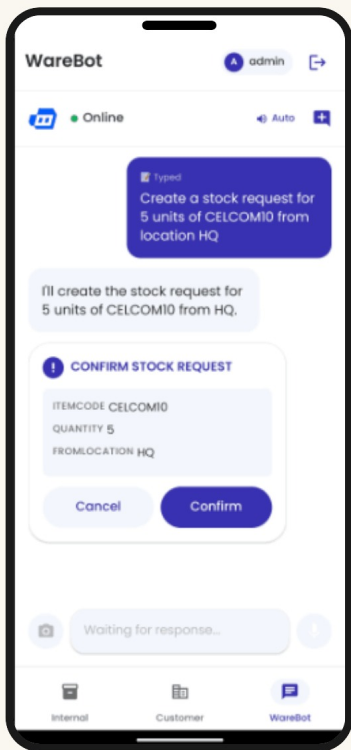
WareBot

A admin

Online

Auto

Typed

Create a stock request for 5 units of CELCOM10 from location HQ

I'll create the stock request for 5 units of CELCOM10 from HQ.

CONFIRM STOCK REQUEST

ITEMCODE CELCOM10
QUANTITY 5
FROMLOCATION HQ

Cancel

Confirm

Waiting for response...

Internal

Customer

WareBot